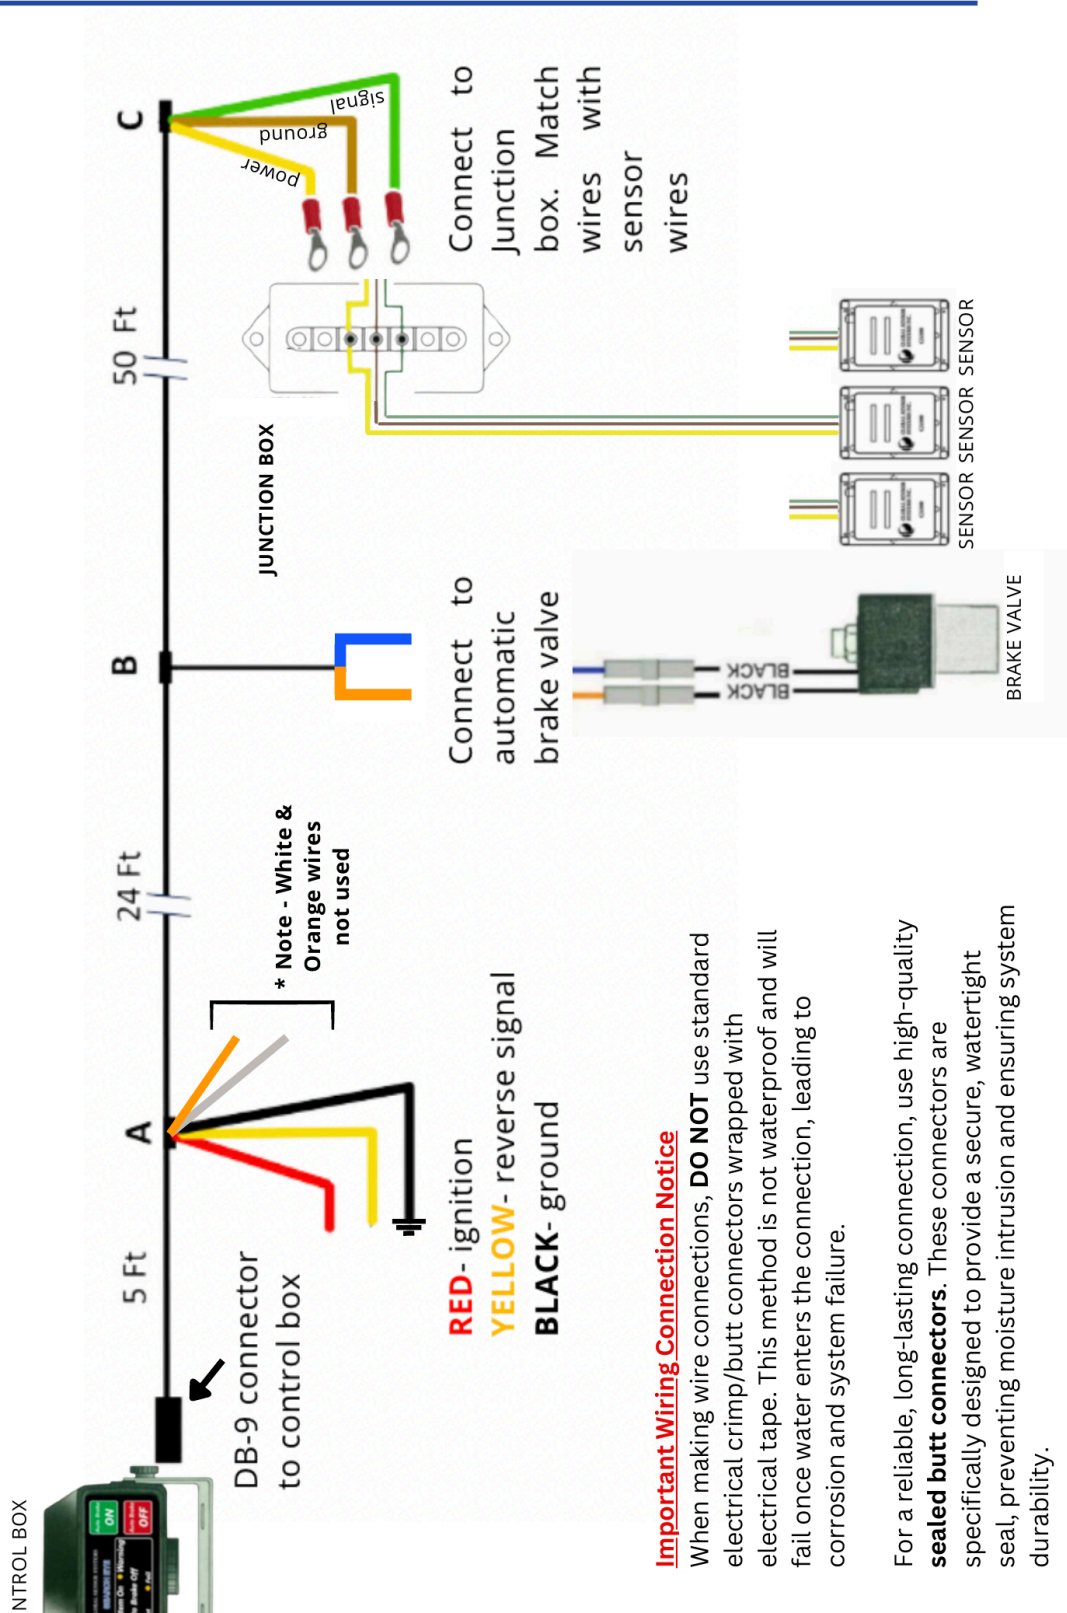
NTROL BOX

ON

OFF

DB-9 connector to control box

5 Ft

A

24 Ft

B

50 Ft

C

* Note - White & Orange wires not used

RED- ignition
YELLOW- reverse signal
BLACK- ground

JUNCTION BOX

Connect to automatic brake valve

BLACK

BLACK

BRAKE VALVE

power

ground

signal

Connect to Junction box. Match wires with sensor wires

SENSOR SENSOR SENSOR

Important Wiring Connection Notice
When making wire connections, DO NOT use standard electrical crimp/butt connectors wrapped with electrical tape. This method is not waterproof and will fail once water enters the connection, leading to corrosion and system failure.

For a reliable, long-lasting connection, use high-quality sealed butt connectors. These connectors are specifically designed to provide a secure, watertight seal, preventing moisture intrusion and ensuring system durability.